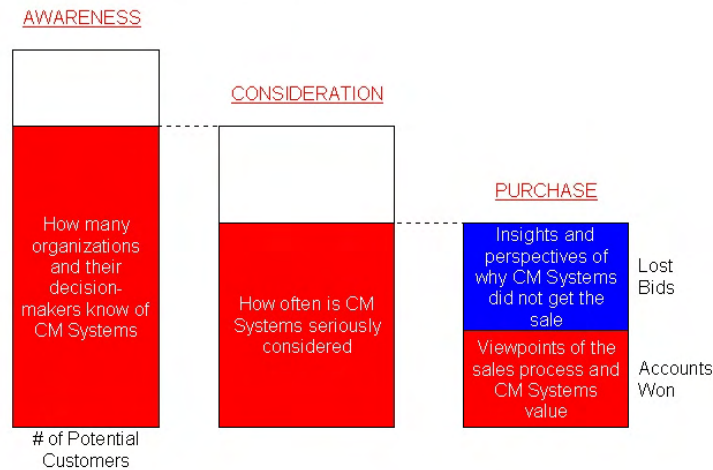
AWARENESS

How many organizations and their decision-makers know of CM Systems

# of Potential Customers

CONSIDERATION

How often is CM Systems seriously considered

PURCHASE

Insights and perspectives of why CM Systems did not get the sale

Lost Bids

Viewpoints of the sales process and CM Systems value

Accounts Won